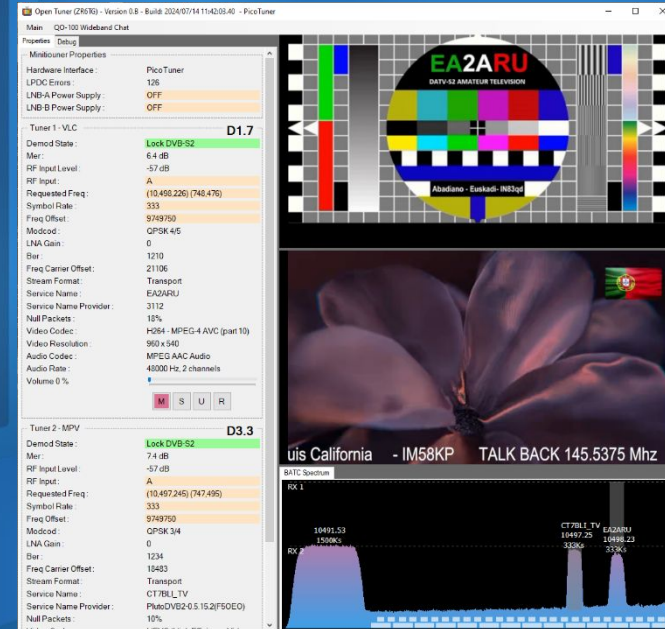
Open Tuner (ZR6TG) - Version 0.B - Build: 2024/07/14 11:42:03.40 - PicoTuner

Main QO-100 Wideband Chat

Properties Debug

Minitiouner Properties
Hardware Interface : PicoTuner
LPDC Errors : 126
LNB-A Power Supply : OFF
LNB-B Power Supply : OFF

Tuner 1 - VLC D1.7
Demod State : Lock DVB-S2
Mer : 6.4 dB
RF Input Level : -57 dB
RF Input : A
Requested Freq : (10,498,226) (748,476)
Symbol Rate : 333
Freq Offset : 9749750
Modcod : QPSK 4/5
LNA Gain : 0
Ber : 1210
Freq Carrier Offset : 21106
Stream Format : Transport
Service Name : EA2ARU
Service Name Provider : 3112
Null Packets : 18%
Video Codec : H264 - MPEG-4 AVC (part 10)
Video Resolution : 960 x 540
Audio Codec : MPEG AAC Audio
Audio Rate : 48000 Hz, 2 channels
Volume 0 %
M S U R

Tuner 2 - MPV D3.3
Demod State : Lock DVB-S2
Mer : 7.4 dB
RF Input Level : -57 dB
RF Input : A
Requested Freq : (10,497,245) (747,495)
Symbol Rate : 333
Freq Offset : 9749750
Modcod : QPSK 3/4
LNA Gain : 0
Ber : 1234
Freq Carrier Offset : 18483
Stream Format : Transport
Service Name : CT7BLI_TV
Service Name Provider : PlutoDVB2-0.5.15.2(F5OEO)
Null Packets : 10%

EA2ARU
DATV-S2 AMATEUR TELEVISION
Abadiano - Euskadi - IN83qd

uis California - IM58KP TALK BACK 145.5375 Mhz

BATC Spectrum
RX 1
RX 2
10491.53
1500Ks
CT7BLI_TV
10497.25
333Ks
EA2ARU
10498.23
333Ks